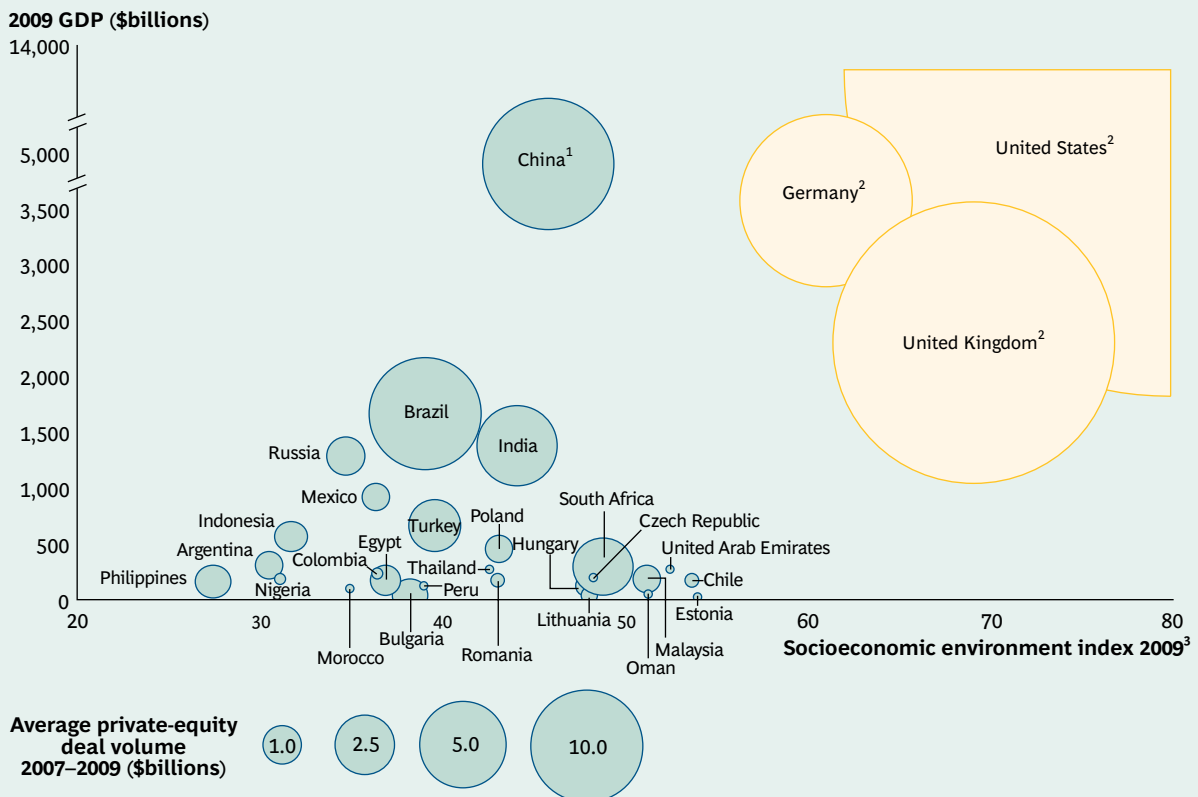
2009 GDP ($billions)

14,000
5,000
3,500
3,000
2,500
2,000
1,500
1,000
500
0

China$^1$
United States$^2$
Germany$^2$
United Kingdom$^2$
Brazil
India
Russia
Mexico
Indonesia
Turkey
Poland
South Africa
Czech Republic
Argentina
Egypt
Colombia
Hungary
United Arab Emirates
Philippines
Thailand
Chile
Nigeria
Peru
Lithuania
Estonia
Morocco
Bulgaria
Romania
Oman
Malaysia

20
30
40
50
60
70
80
Socioeconomic environment index 2009$^3$

Average private-equity deal volume 2007–2009 ($billions)
1.0
2.5
5.0
10.0